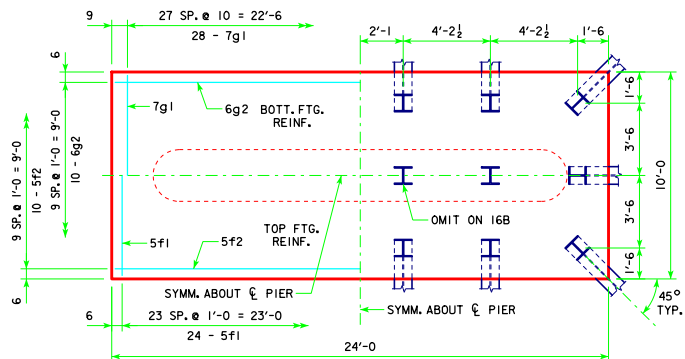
9

27 SP. @ 10 = 22'-6

28 - 7g1

2'-1

$4'-2\frac{1}{2}$

$4'-2\frac{1}{2}$

1'-6

6

7g1

6g2

BOTT. FTG. REINF.

1'-6

3'-6

10'-0

9 SP. @ 1'-0 = 9'-0

10 - 5f2

9 SP. @ 1'-0 = 9'-0

10 - 6g2

OMIT ON 16B

3'-6

TOP FTG. REINF.

5f1

5f2

1'-6

6

SYMM. ABOUT ℄ PIER

45°
TYP.

6

23 SP. @ 1'-0 = 23'-0

SYMM. ABOUT ℄ PIER

24 - 5f1

24'-0